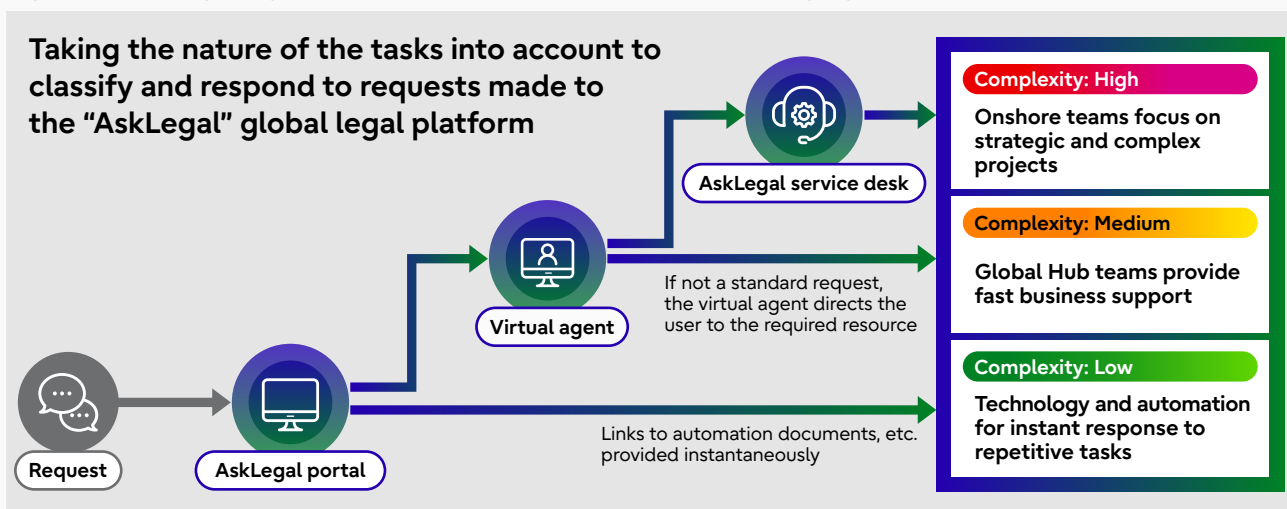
Taking the nature of the tasks into account to classify and respond to requests made to the “AskLegal” global legal platform

AskLegal service desk

Virtual agent

If not a standard request, the virtual agent directs the user to the required resource

Request

AskLegal portal

Links to automation documents, etc. provided instantaneously

Complexity: High

Onshore teams focus on strategic and complex projects

Complexity: Medium

Global Hub teams provide fast business support

Complexity: Low

Technology and automation for instant response to repetitive tasks